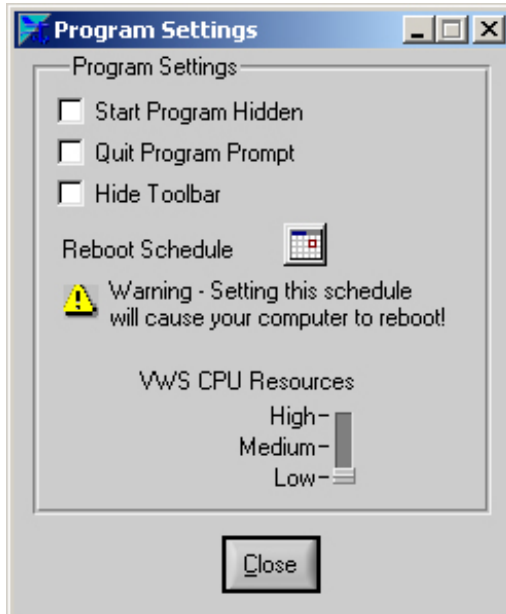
Program Settings

Program Settings

Start Program Hidden

Quit Program Prompt

Hide Toolbar

Reboot Schedule

Warning - Setting this schedule will cause your computer to reboot!

VWS CPU Resources

High–
Medium–
Low–

Close